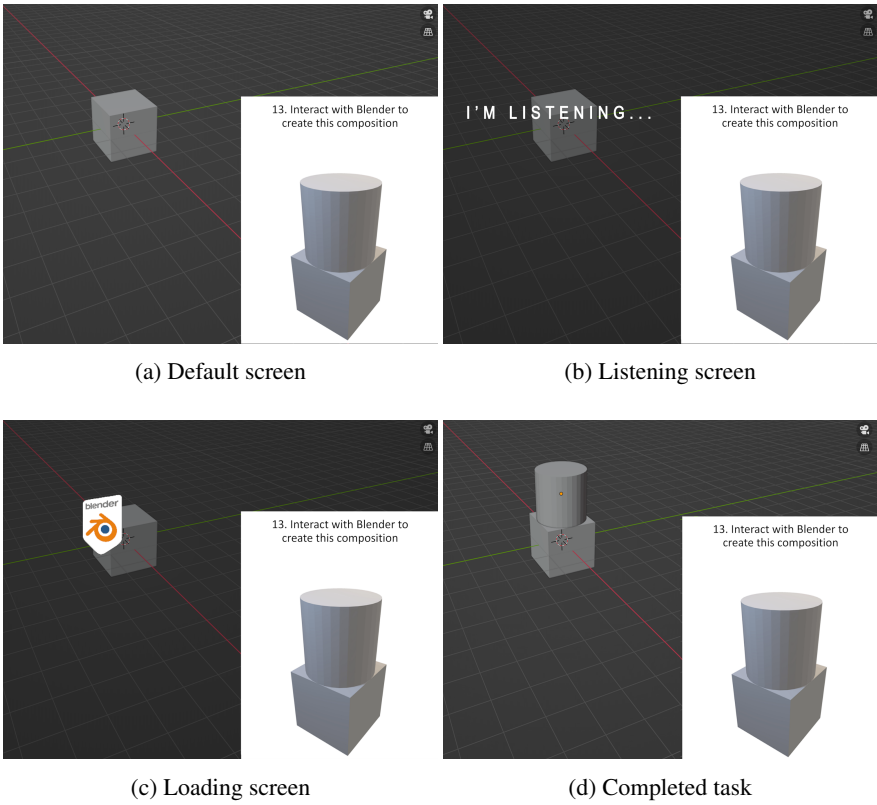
13. Interact with Blender to create this composition

(a) Default screen

I'M LISTENING...

13. Interact with Blender to create this composition

(b) Listening screen

blender

13. Interact with Blender to create this composition

(c) Loading screen

13. Interact with Blender to create this composition

(d) Completed task